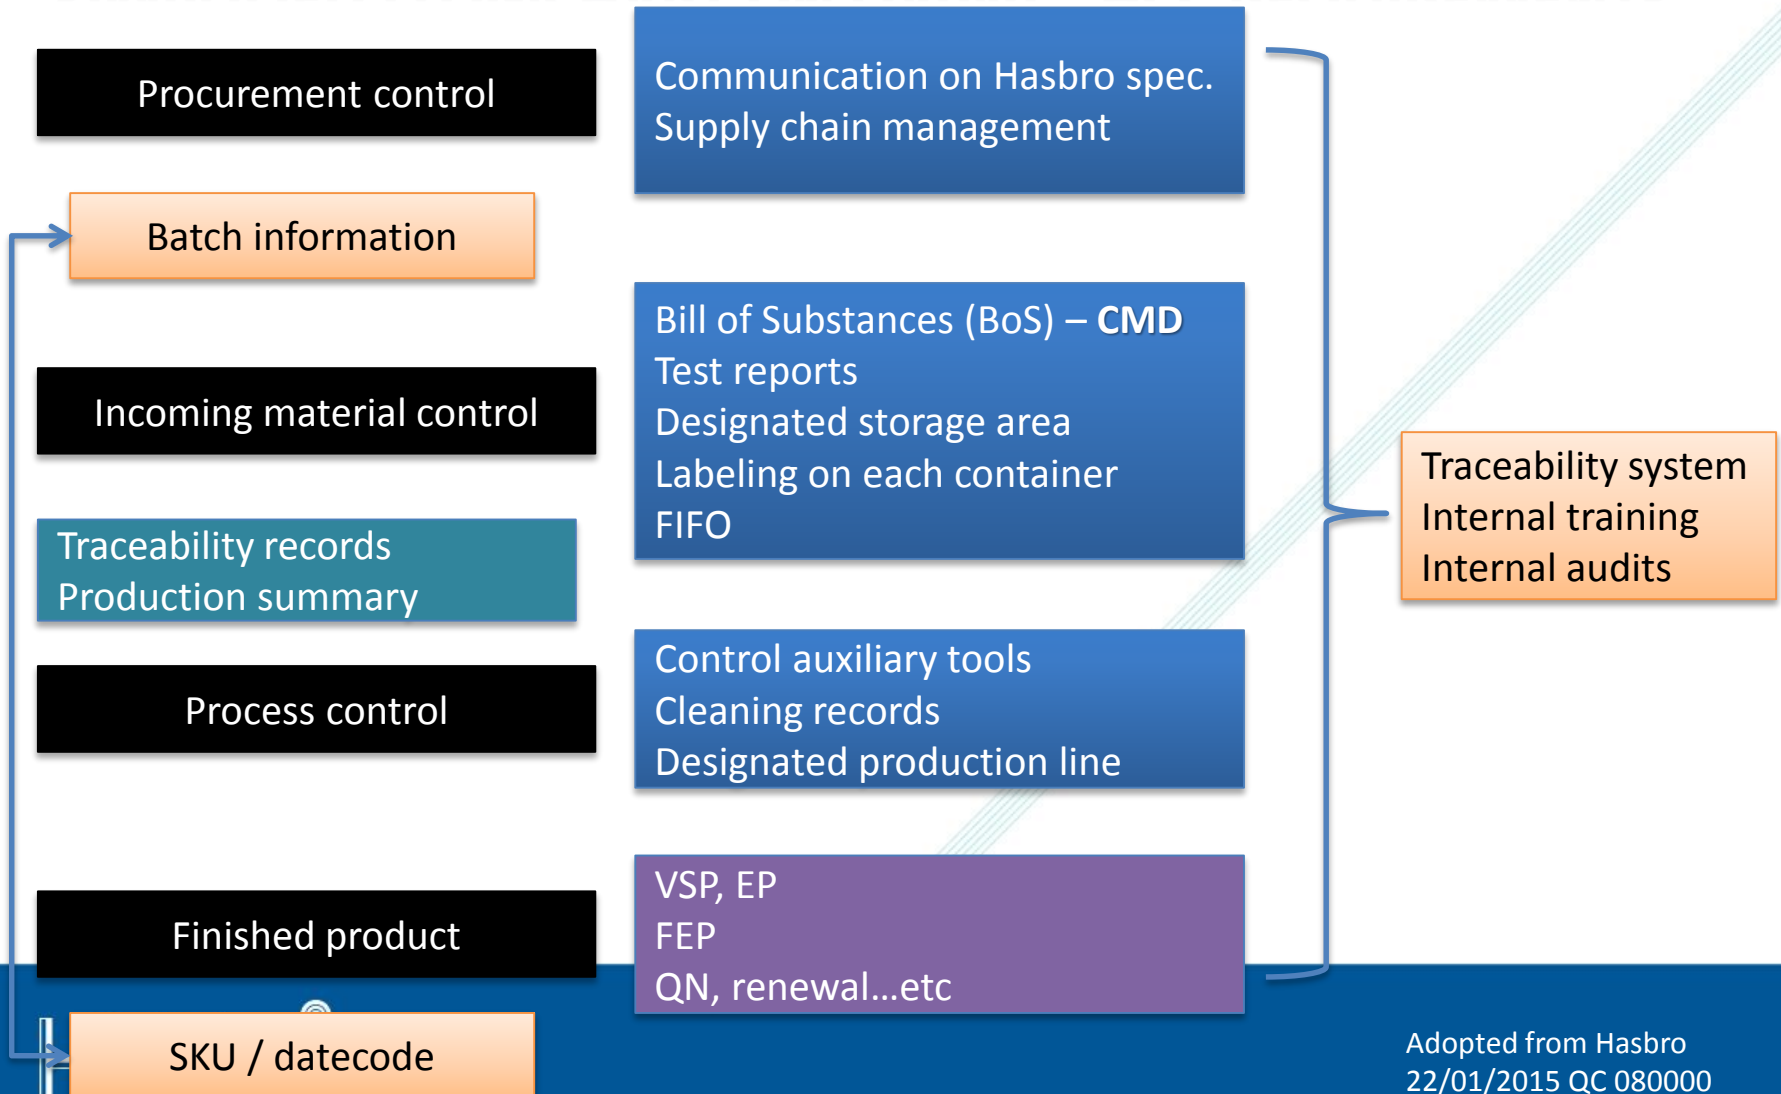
Procurement control

Communication on Hasbro spec.
Supply chain management

Batch information

Bill of Substances (BoS) – **CMD**
Test reports
Designated storage area
Labeling on each container
FIFO

Incoming material control

Traceability records
Production summary

Traceability system
Internal training
Internal audits

Process control

Control auxiliary tools
Cleaning records
Designated production line

Finished product

VSP, EP
FEP
QN, renewal…etc

SKU / datecode

Adopted from Hasbro
22/01/2015 QC 080000